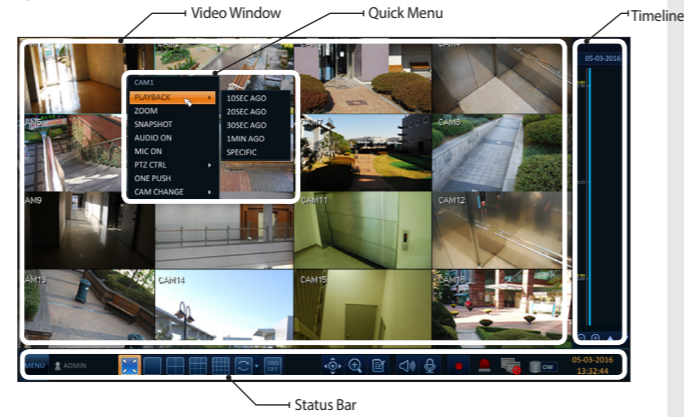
Video Window
Quick Menu
Timeline

CAM1
PLAYBACK
ZOOM
SNAPSHOT
AUDIO ON
MIC ON
PTZ CTRL
ONE PUSH
CAM CHANGE

10SEC AGO
20SEC AGO
30SEC AGO
1MIN AGO
SPECIFIC

CAM4
CAM5
CAM7
CAM8
CAM9
CAM11
CAM12
CAM13
CAM14
CAM15

05-03-2016

MENU
ADMIN
ON/OFF
05-03-2016
13:32:44

Status Bar